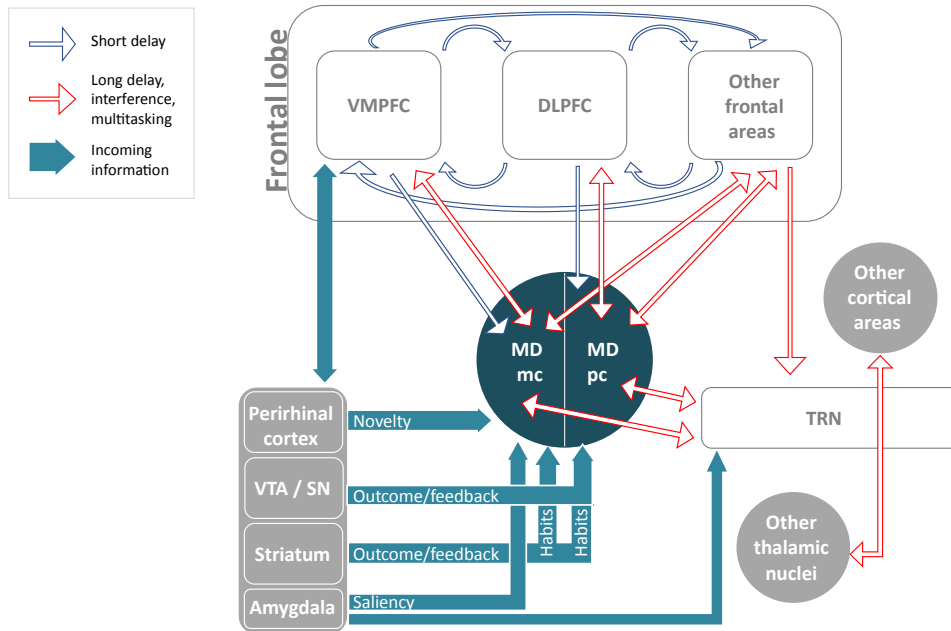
Short delay

Long delay, interference, multitasking

Incoming information

Frontal lobe

VMPFC

DLPFC

Other frontal areas

MD mc

MD pc

Other cortical areas

TRN

Other thalamic nuclei

Perirhinal cortex

VTA / SN

Striatum

Amygdala

Novelty

Outcome/feedback

Outcome/feedback

Saliency

Habits

Habits